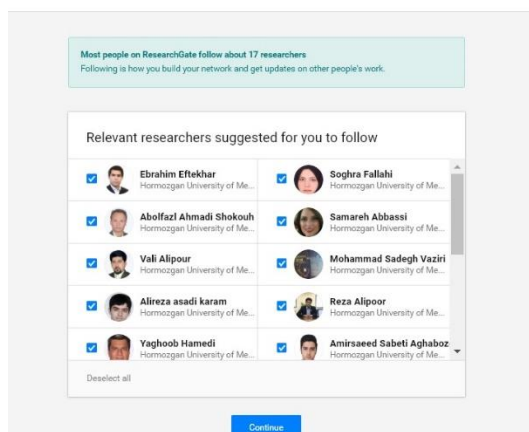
Most people on ResearchGate follow about 17 researchers
Following is how you build your network and get updates on other people's work.

Relevant researchers suggested for you to follow

Ebrahim Eftekhar
Hormozgan University of Me...

Soghra Fallahi
Hormozgan University of Me...

Abolfazl Ahmadi Shokouh
Hormozgan University of Me...

Samareh Abbassi
Hormozgan University of Me...

Vali Alipour
Hormozgan University of Me...

Mohammad Sadegh Vaziri
Hormozgan University of Me...

Alireza asadi karam
Hormozgan University of Me...

Reza Alipoor
Hormozgan University of Me...

Yaghoob Hamedi
Hormozgan University of Me...

Amirsaeed Sabeti Aghaboz
Hormozgan University of Me...

Deselect all

Continue